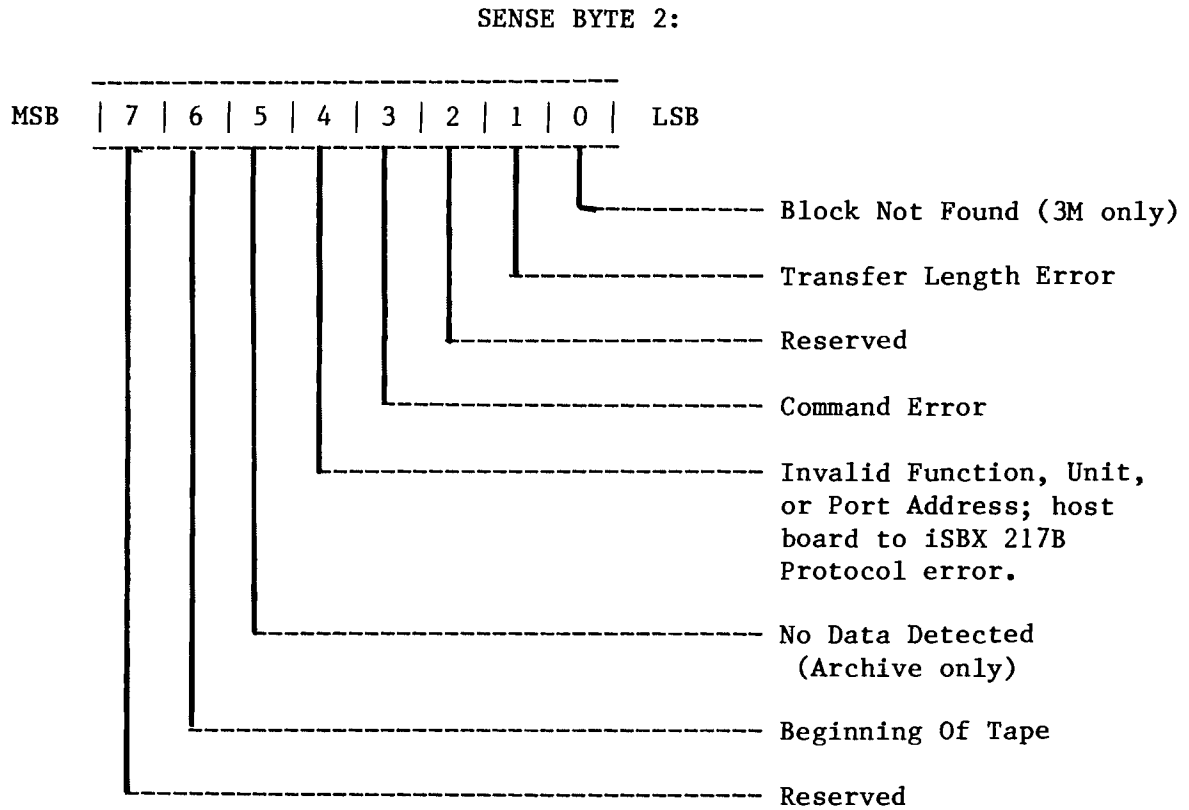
SENSE BYTE 2:

MSB | 7 | 6 | 5 | 4 | 3 | 2 | 1 | 0 | LSB

Block Not Found (3M only)

Transfer Length Error

Reserved

Command Error

Invalid Function, Unit, or Port Address; host board to iSBX 217B Protocol error.

No Data Detected (Archive only)

Beginning Of Tape

Reserved